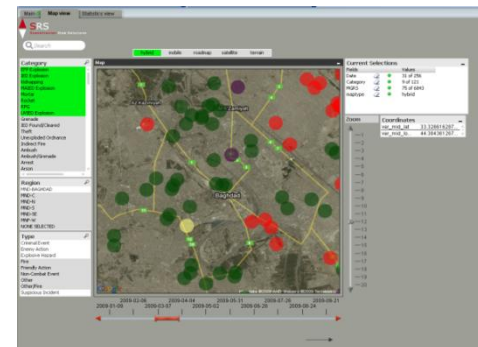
Basic | Map view | Statistics view

SRS

Search

hybrid | mobile | roadmap | satellite | terrain

Map

Category
IED Explosion
IED Explosion
Kidnapping
RAIDS Explosion
Murder
Escort
EPS
RAIDS Explosion
Grenade
IED Found/Cleared
Theft
Unexploded Ordnance
Indirect Fire
Ambush
Ambush/Grenade
Arrest
Arson

Region
MND-BAGHDAD
MND-C
MND-N
MND-S
MND-SE
MND-W
NONE SELECTED

Type
Criminal Event
Enemy Action
Explosive Hazard
Fire
Friendly Action
Non-Combat Event
Other
Other/Fire
Suspicious Incident

Baghdad

Current Selections
| Table | | Values |
|---|---|---|
| Date | | 31 of 296 |
| Category | | 9 of 121 |
| MGRS | | 75 of 6843 |
| maptype | | hybrid |

Zoom

Coordinates
| var_mod_lat | 33.32801 6287 |
|---|---|
| var_mod_lo... | 44.384301267 |

2009-02-08 | 2009-04-04 | 2009-05-31 | 2009-07-26 | 2009-09-21
2009-01-09 | 2009-03-07 | 2009-05-02 | 2009-06-28 | 2009-08-24